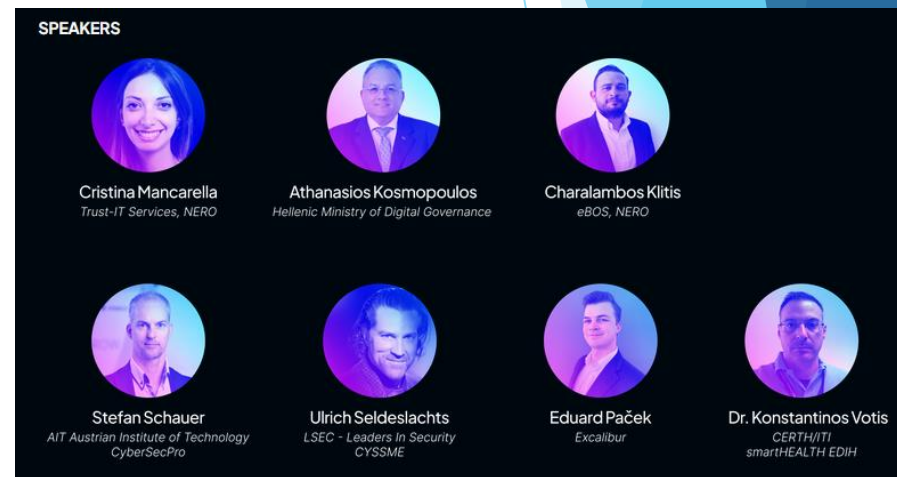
SPEAKERS

Cristina Mancarella
Trust-IT Services, NERO

Athanasios Kosmopoulos
Hellenic Ministry of Digital Governance

Charalambos Klitis
eBOS, NERO

Stefan Schauer
AIT Austrian Institute of Technology
CyberSecPro

Ulrich Seldeslachts
LSEC - Leaders In Security
CYSSME

Eduard Paček
Excalibur

Dr. Konstantinos Votis
CERTH/ITI
smartHEALTH EDIH